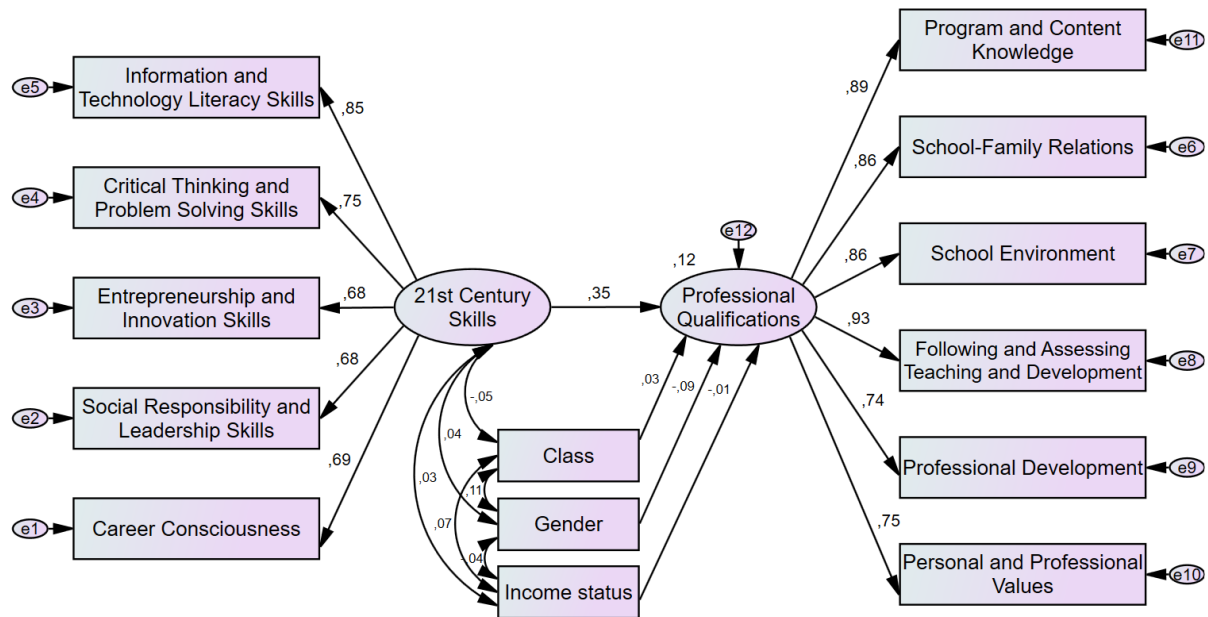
e5 Information and Technology Literacy Skills ,85

e4 Critical Thinking and Problem Solving Skills ,75

e3 Entrepreneurship and Innovation Skills ,68

,68
e2 Social Responsibility and Leadership Skills

,69
e1 Career Consciousness

21st Century Skills

,35

e12
,12
Professional Qualifications

-,05
,04
,03
,07
,11
,04

Class
Gender
Income status

,03
-,09
-,01

,89
Program and Content Knowledge e11

,86
School-Family Relations e6

,86
School Environment e7

,93
Following and Assessing Teaching and Development e8

,74
Professional Development e9

,75
Personal and Professional Values e10